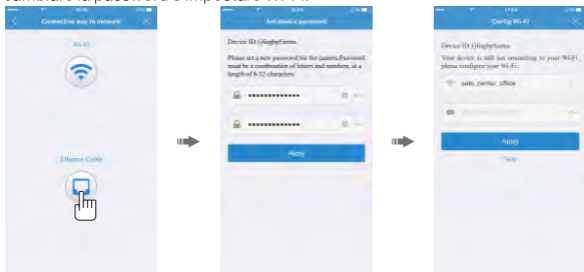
camera's password & input SSID Wi-Fi

Connective way to network

Wi-Fi

Ethernet Cable

Set device password

Device ID: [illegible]

Please set a new password for the camera.Password must be a combination of letters and numbers, at a length of 8-32 characters.

Apply

Config Wi-Fi

Device ID: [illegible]

Your device is still not connecting to your Wi-Fi, please configure your Wi-Fi.

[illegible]_office

Apply

Skip